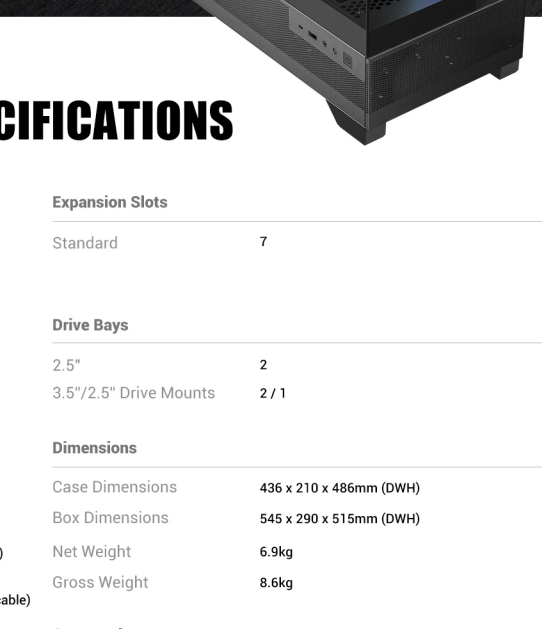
CIFICATIONS

Expansion Slots

| Standard | 7 |
|---|---|

Drive Bays

| 2.5" | 2 |
|---|---|
| 3.5"/2.5" Drive Mounts | 2 / 1 |

Dimensions

| Case Dimensions | 436 x 210 x 486mm (DWH) |
|---|---|
| Box Dimensions | 545 x 290 x 515mm (DWH) |
| Net Weight | 6.9kg |
| Gross Weight | 8.6kg |

)

eable)